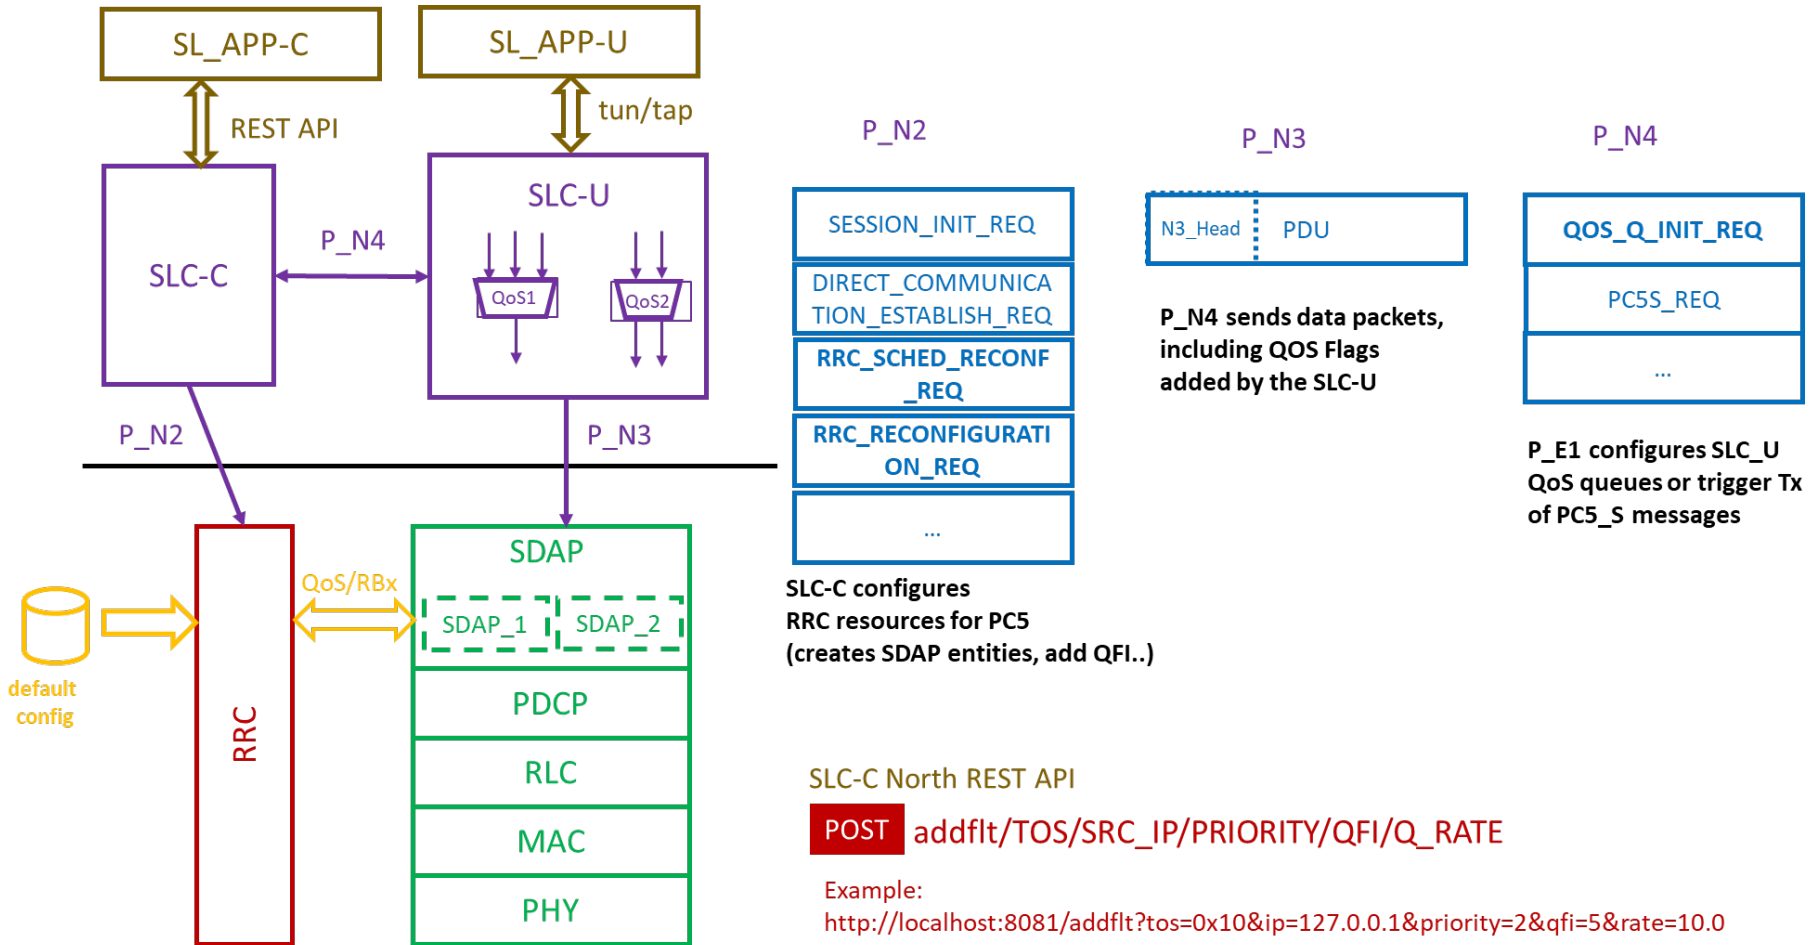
SL_APP-C

SL_APP-U

REST API

tun/tap

SLC-C

P_N4

SLC-U

QoS1

QoS2

P_N2

P_N3

RRC

SDAP

QoS/RBx

SDAP_1

SDAP_2

default config

PDCP

RLC

MAC

PHY

P_N2

SESSION_INIT_REQ

DIRECT_COMMUNICATION_ESTABLISH_REQ

RRC_SCHED_RECONF_REQ

RRC_RECONFIGURATION_REQ

...

SLC-C configures RRC resources for PC5 (creates SDAP entities, add QFI..)

P_N3

N3_Head

PDU

P_N4 sends data packets, including QOS Flags added by the SLC-U

P_N4

QOS_Q_INIT_REQ

PC5S_REQ

...

P_E1 configures SLC_U QoS queues or trigger Tx of PC5_S messages

SLC-C North REST API

POST addflt/TOS/SRC_IP/PRIORITY/QFI/Q_RATE

Example:
http://localhost:8081/addflt?tos=0x10&ip=127.0.0.1&priority=2&qfi=5&rate=10.0